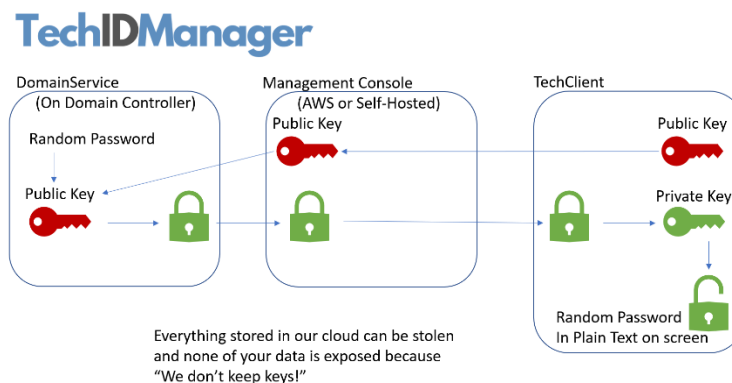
TechIDManager

DomainService
(On Domain Controller)

Random Password

Public Key

Management Console
(AWS or Self-Hosted)

Public Key

TechClient

Public Key

Private Key

Random Password
In Plain Text on screen

Everything stored in our cloud can be stolen and none of your data is exposed because "We don't keep keys!"